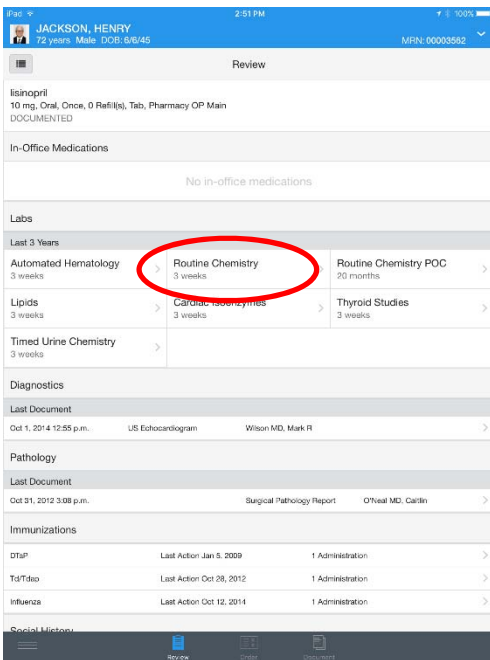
iPad 2:51 PM 100%

JACKSON, HENRY
72 years Male DOB: 6/6/45
MRN: 00003562

Review

lisinopril
10 mg, Oral, Once, 0 Refill(s), Tab, Pharmacy OP Main
DOCUMENTED

In-Office Medications

No in-office medications

Labs

Last 3 Years

| | | |
|---|---|---|
| Automated Hematology 3 weeks | Routine Chemistry 3 weeks | Routine Chemistry POC 20 months |
| Lipids 3 weeks | Cardiac Isoenzymes 3 weeks | Thyroid Studies 3 weeks |
| Timed Urine Chemistry 3 weeks | | |

Diagnostics

Last Document

Oct 1, 2014 12:55 p.m. US Echocardiogram Wilson MD, Mark R

Pathology

Last Document

Oct 31, 2012 3:08 p.m. Surgical Pathology Report O'Neal MD, Caitlin

Immunizations

| | | |
|---|---|---|
| DTaP | Last Action Jan 5, 2009 | 1 Administration |
| Td/Tdap | Last Action Oct 28, 2012 | 1 Administration |
| Influenza | Last Action Oct 12, 2014 | 1 Administration |

Social History

Review Order Document